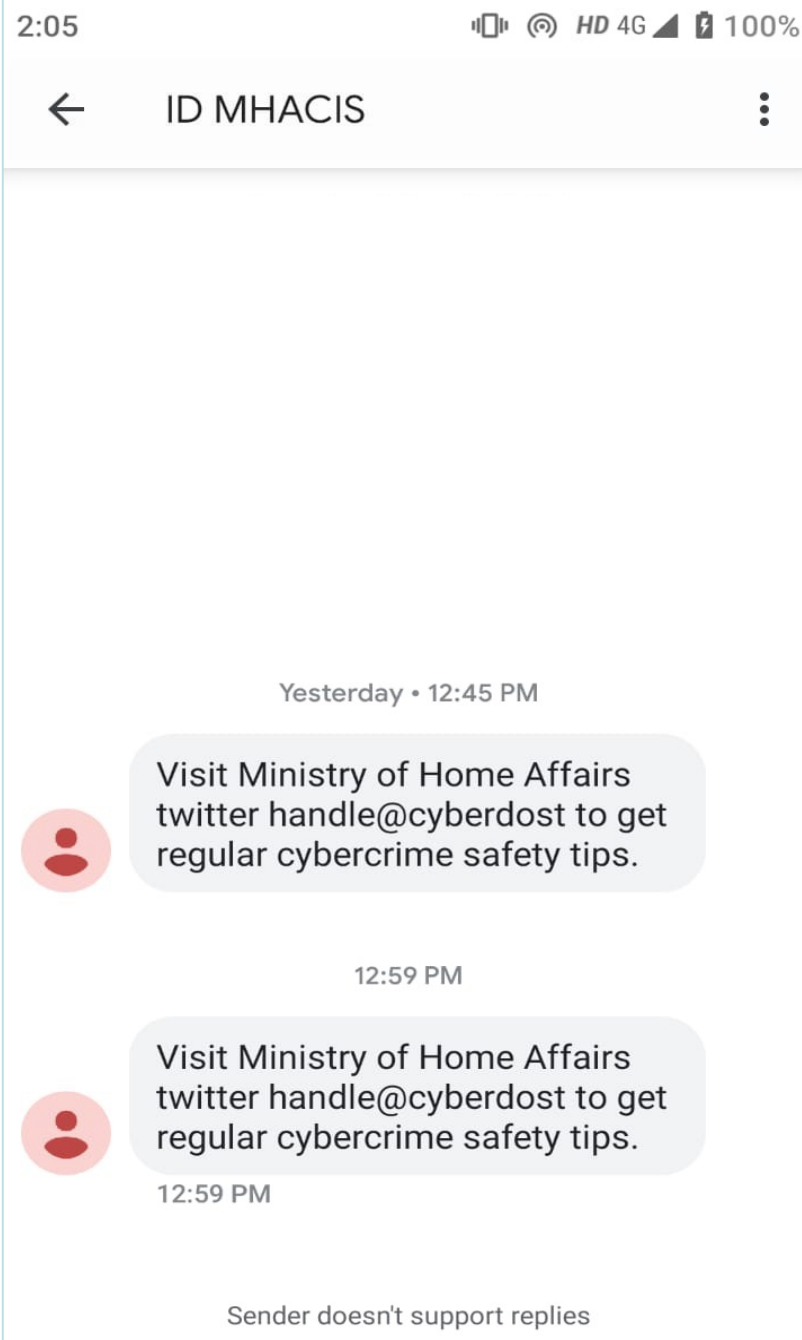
2:05 HD 4G 100%

ID MHACIS

Yesterday • 12:45 PM

Visit Ministry of Home Affairs twitter handle@cyberdost to get regular cybercrime safety tips.

12:59 PM

Visit Ministry of Home Affairs twitter handle@cyberdost to get regular cybercrime safety tips.

12:59 PM

Sender doesn't support replies